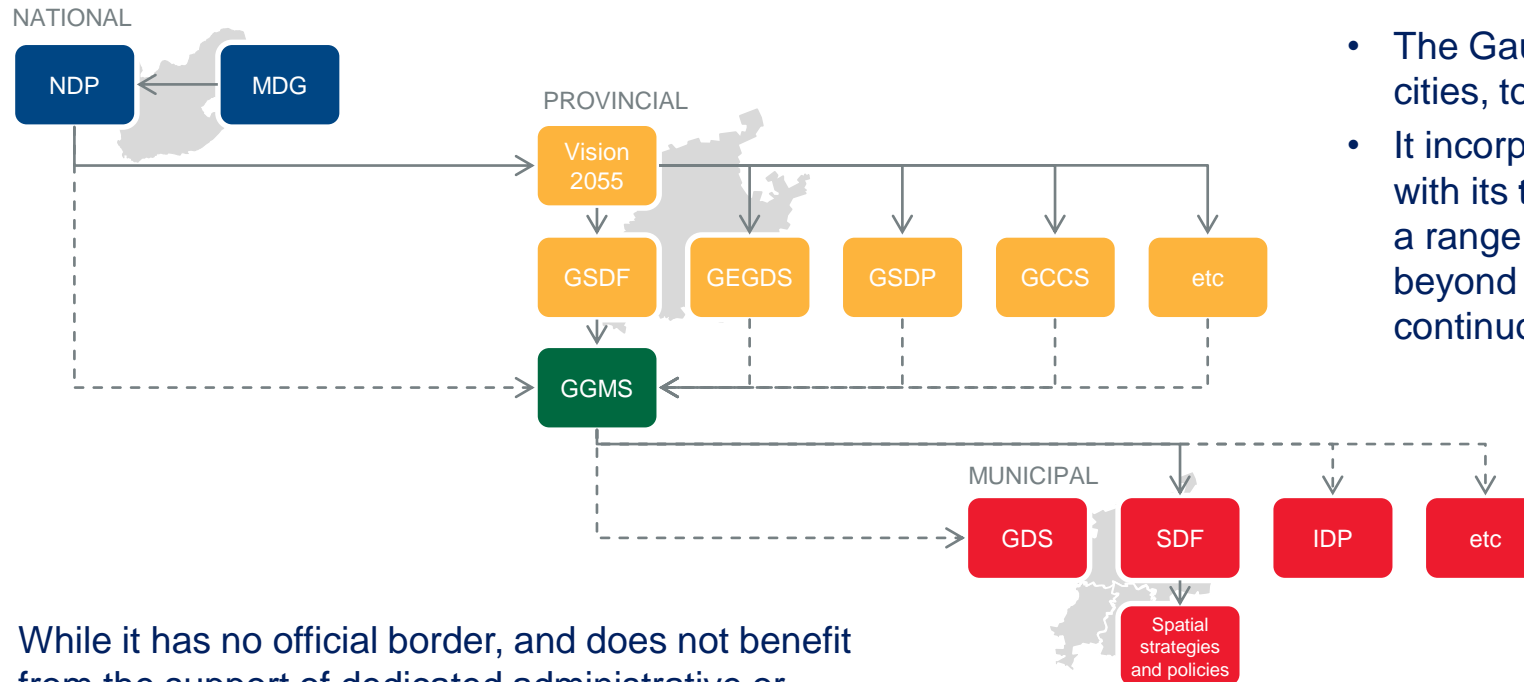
NATIONAL

NDP

MDG

PROVINCIAL

Vision 2055

GSDF

GEGDS

GSDP

GCCS

etc

GGMS

MUNICIPAL

GDS

SDF

IDP

etc

Spatial strategies and policies

• The Gau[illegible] cities, to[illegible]

• It incorp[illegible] with its t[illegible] a range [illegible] beyond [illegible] continuo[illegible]

While it has no official border, and does not benefit from the support of dedicated administrative or